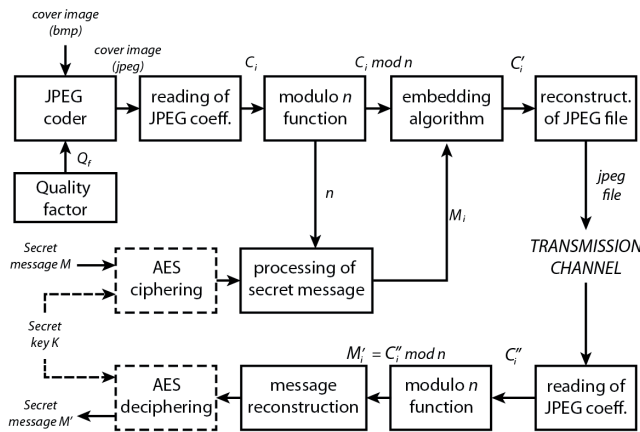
cover image (bmp)

cover image (jpeg)

$C_i$

$C_i \bmod n$

$C_i'$

JPEG coder

reading of JPEG coeff.

modulo $n$ function

embedding algorithm

reconstruct. of JPEG file

$Q_f$

Quality factor

$n$

$M_i$

jpeg file

Secret message M

AES ciphering

processing of secret message

TRANSMISSION CHANNEL

Secret key K

$M_i' = C_i'' \bmod n$

$C_i''$

Secret message M'

AES deciphering

message reconstruction

modulo $n$ function

reading of JPEG coeff.